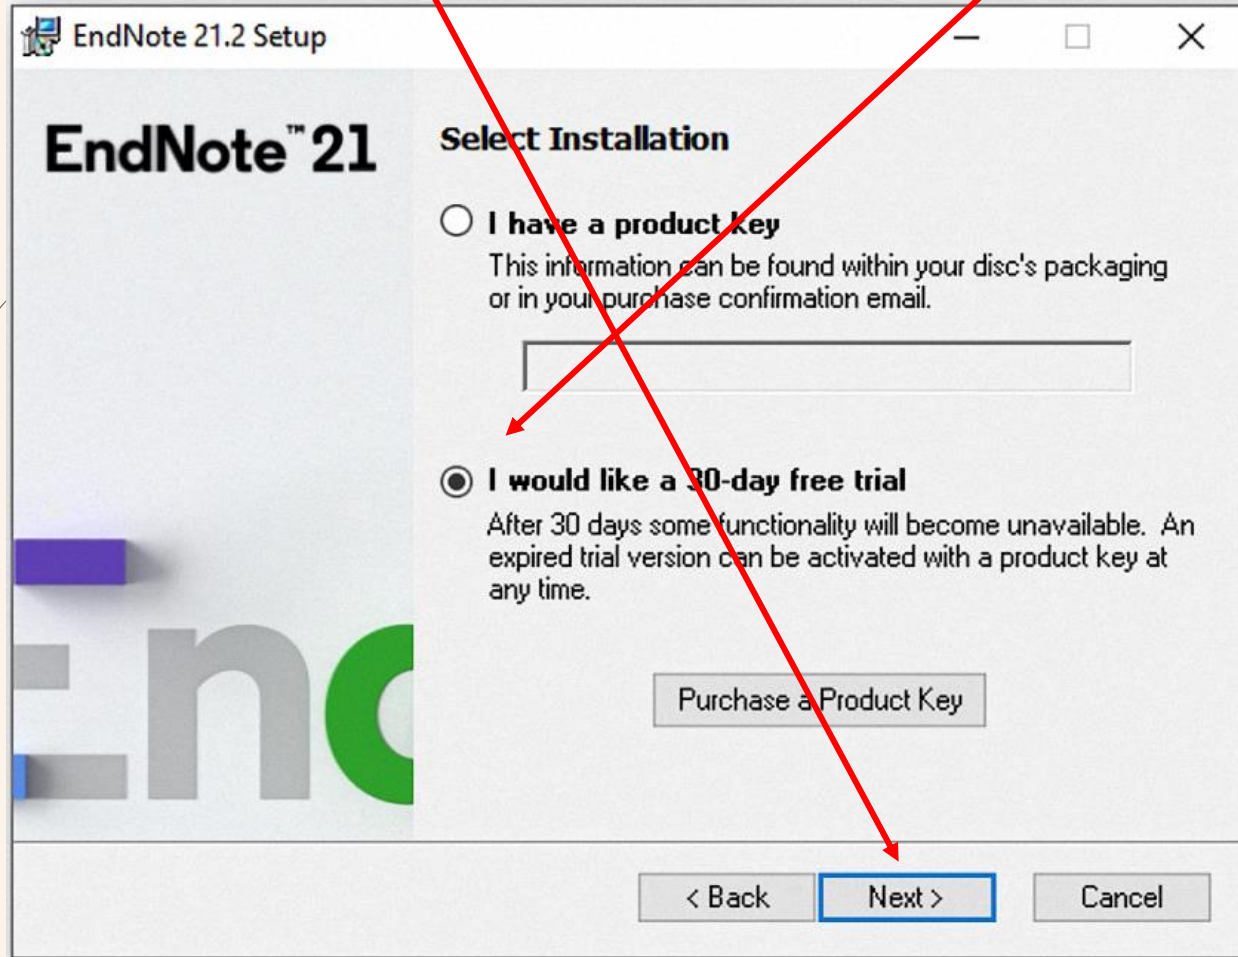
EndNote 21.2 Setup

EndNote™ 21

Select Installation

I have a product key

This information can be found within your disc's packaging or in your purchase confirmation email.

I would like a 30-day free trial

After 30 days some functionality will become unavailable. An expired trial version can be activated with a product key at any time.

Purchase a Product Key

< Back

Next >

Cancel

End